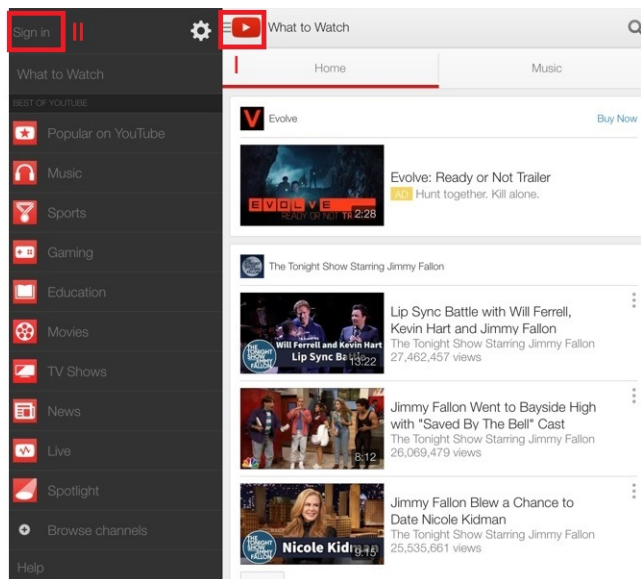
Sign in II

What to Watch

BEST OF YOUTUBE

Popular on YouTube

Music

Sports

Gaming

Education

Movies

TV Shows

News

Live

Spotlight

Browse channels

Help

What to Watch

I

Home

Music

Evolve

Buy Now

EVOLVE READY OR NOT TR 2:28

Evolve: Ready or Not Trailer

Ad Hunt together. Kill alone.

The Tonight Show Starring Jimmy Fallon

Will Ferrell and Kevin Hart Lip Sync Ba 13:22

Lip Sync Battle with Will Ferrell, Kevin Hart and Jimmy Fallon

The Tonight Show Starring Jimmy Fallon

27,462,457 views

8:12

Jimmy Fallon Went to Bayside High with "Saved By The Bell" Cast

The Tonight Show Starring Jimmy Fallon

26,069,479 views

Nicole Kid 9:15

Jimmy Fallon Blew a Chance to Date Nicole Kidman

The Tonight Show Starring Jimmy Fallon

25,535,661 views